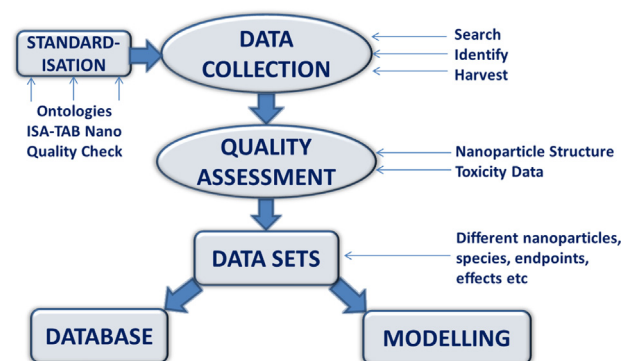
STANDARD-ISATION

DATA COLLECTION

Search
Identify
Harvest

Ontologies
ISA-TAB Nano
Quality Check

QUALITY ASSESSMENT

Nanoparticle Structure
Toxicity Data

DATA SETS

Different nanoparticles, species, endpoints, effects etc

DATABASE

MODELLING